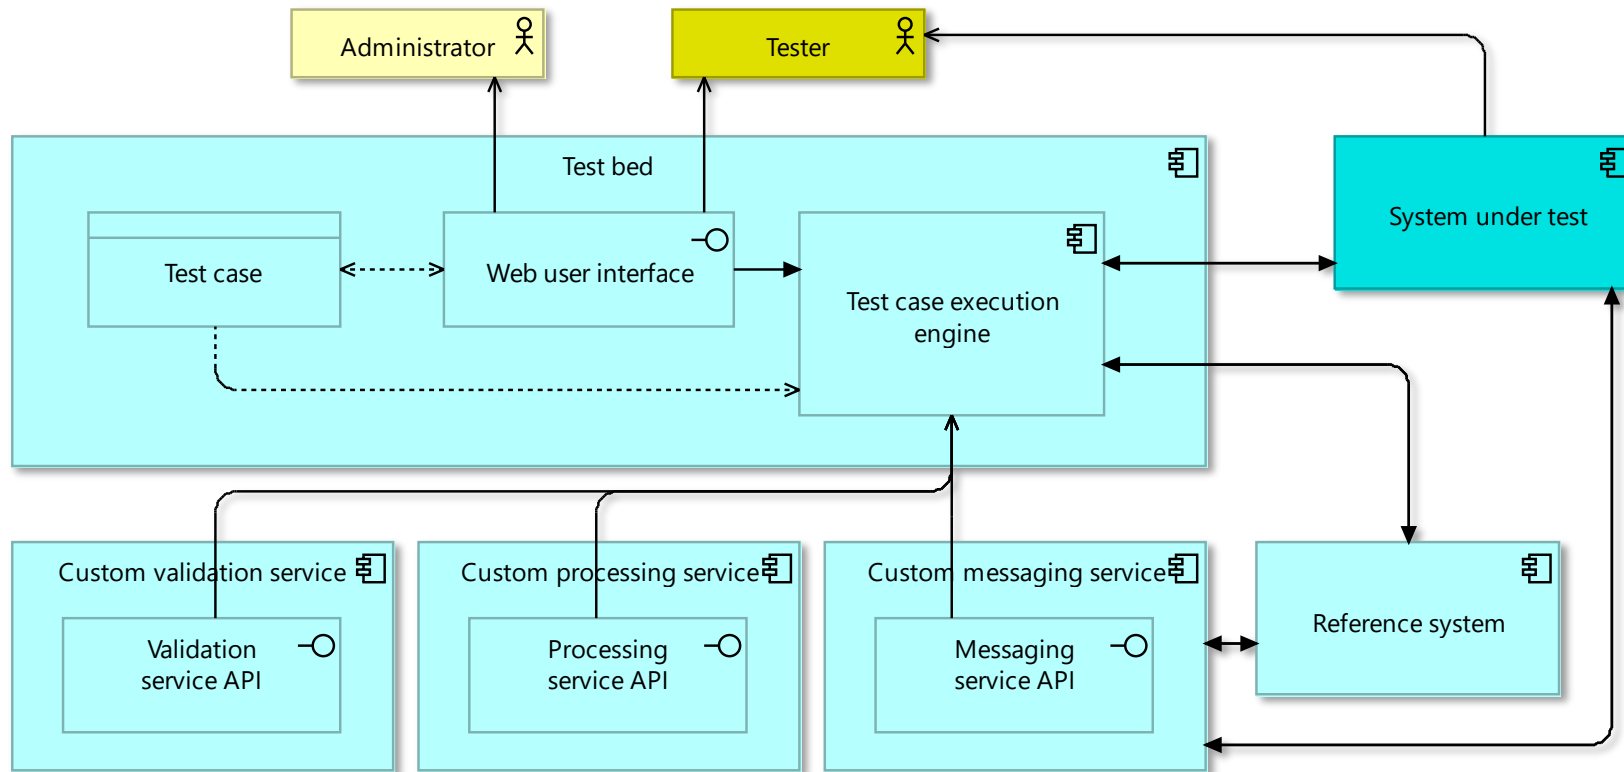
Administrator

Tester

Test bed

Test case

Web user interface

Test case execution engine

System under test

Custom validation service

Validation service API

Custom processing service

Processing service API

Custom messaging service

Messaging service API

Reference system